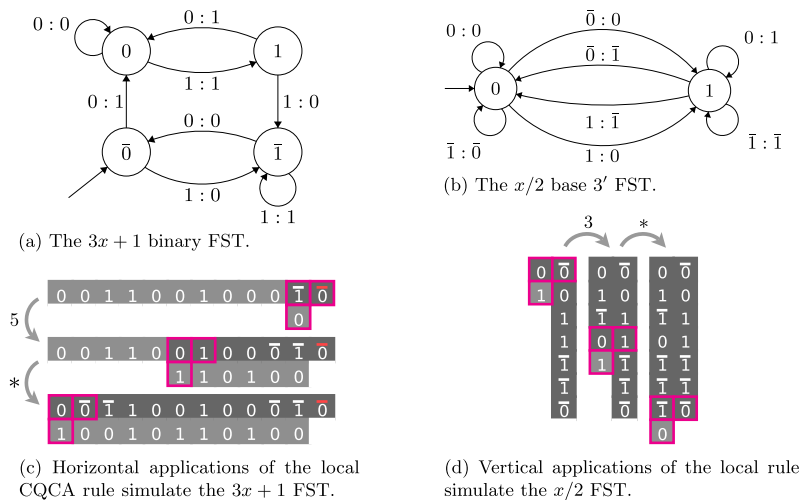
0 : 0
0 : 1
0
1
1 : 1
0 : 1
1 : 0
0 : 0
$\bar{0}$
$\bar{1}$
1 : 0
1 : 1

(a) The $3x + 1$ binary FST.

0 : 0
$\bar{0}$ : 0
$\bar{0}$ : $\bar{1}$
0 : 1
0
1
1 : $\bar{1}$
$\bar{1}$ : $\bar{0}$
1 : 0
$\bar{1}$ : $\bar{1}$

(b) The $x/2$ base $3'$ FST.

0 0 1 1 0 0 1 0 0 0 $\bar{1}$ $\bar{0}$
0
5
0 0 1 1 0 0 1 0 0 $\bar{0}$ $\bar{1}$ $\bar{0}$
1 1 0 1 0 0
*
0 $\bar{0}$ $\bar{1}$ 1 0 0 1 0 0 $\bar{0}$ $\bar{1}$ $\bar{0}$
1 0 0 1 0 1 1 0 1 0 0

(c) Horizontal applications of the local CQCA rule simulate the $3x + 1$ FST.

3
*
0 $\bar{0}$
1
0 $\bar{0}$
1 0
1 0
$\bar{1}$ 1
0 1
1 $\bar{1}$
$\bar{1}$
$\bar{0}$
0 $\bar{0}$
1 0
$\bar{1}$ 1
0 1
$\bar{1}$ $\bar{1}$
$\bar{1}$ $\bar{1}$
$\bar{1}$ $\bar{0}$
0
$\bar{0}$

(d) Vertical applications of the local rule simulate the $x/2$ FST.